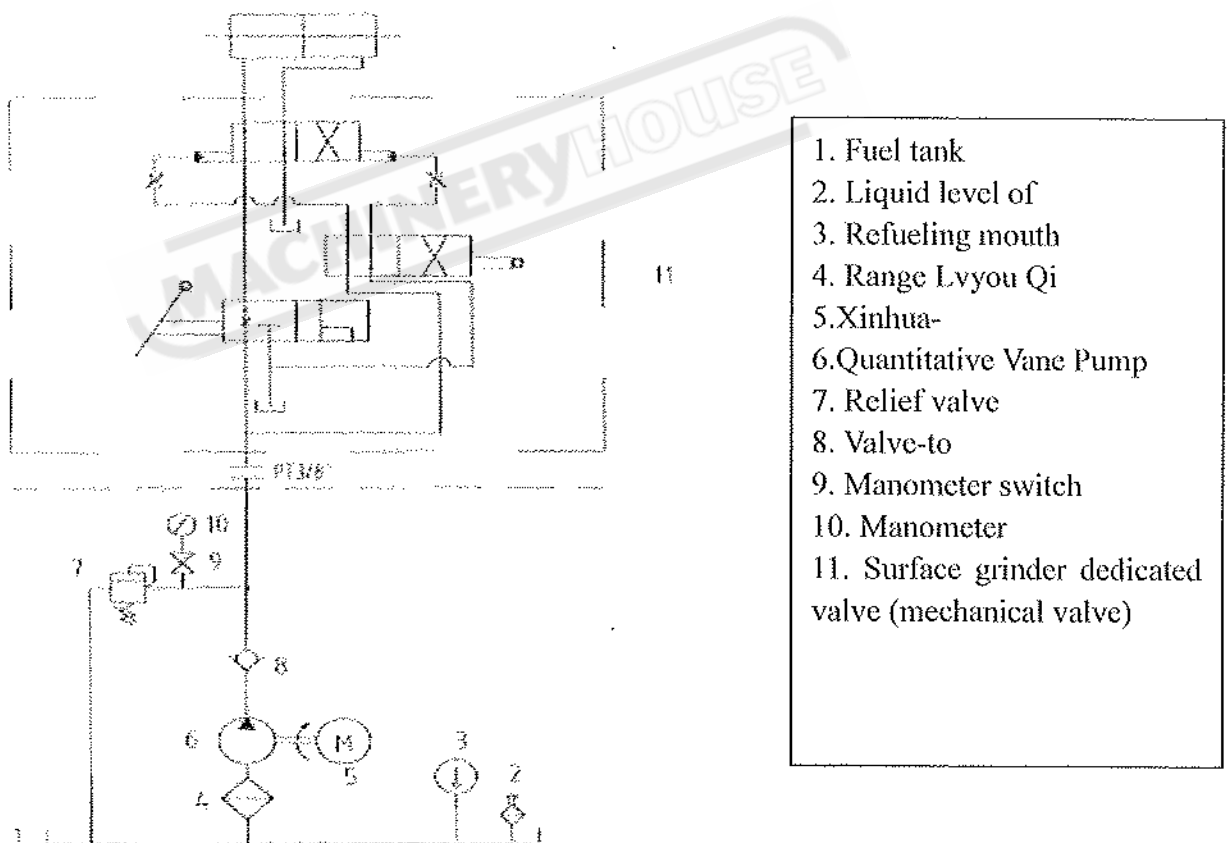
MACHINERYHOUSE

11

G3/8"

10
7
9
8
6
M
5
3
4
2
1

1. Fuel tank
2. Liquid level of
3. Refueling mouth
4. Range Lvyou Qi
5.Xinhua-
6.Quantitative Vane Pump
7. Relief valve
8. Valve-to
9. Manometer switch
10. Manometer
11. Surface grinder dedicated valve (mechanical valve)